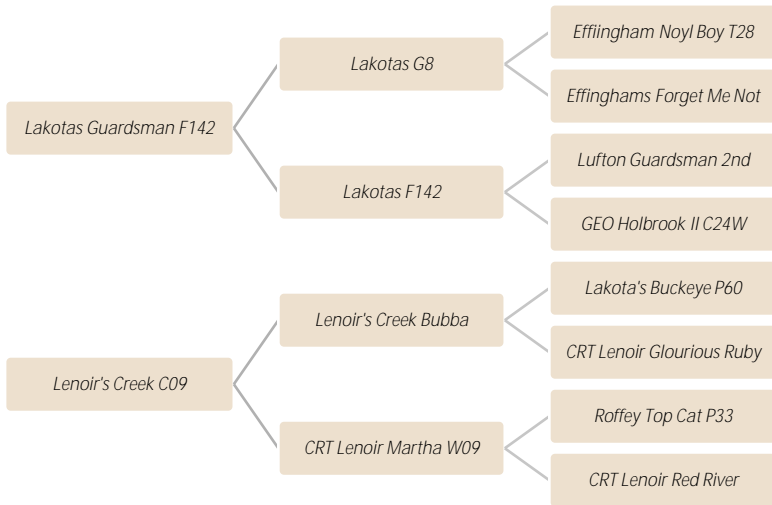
Lakotas Guardsman F142

Lakotas G8

Effiingham Noyl Boy T28

Effinghams Forget Me Not

Lakotas F142

Lufton Guardsman 2nd

GEO Holbrook II C24W

Lenoir's Creek C09

Lenoir's Creek Bubba

Lakota's Buckeye P60

CRT Lenoir Glourious Ruby

CRT Lenoir Martha W09

Roffey Top Cat P33

CRT Lenoir Red River